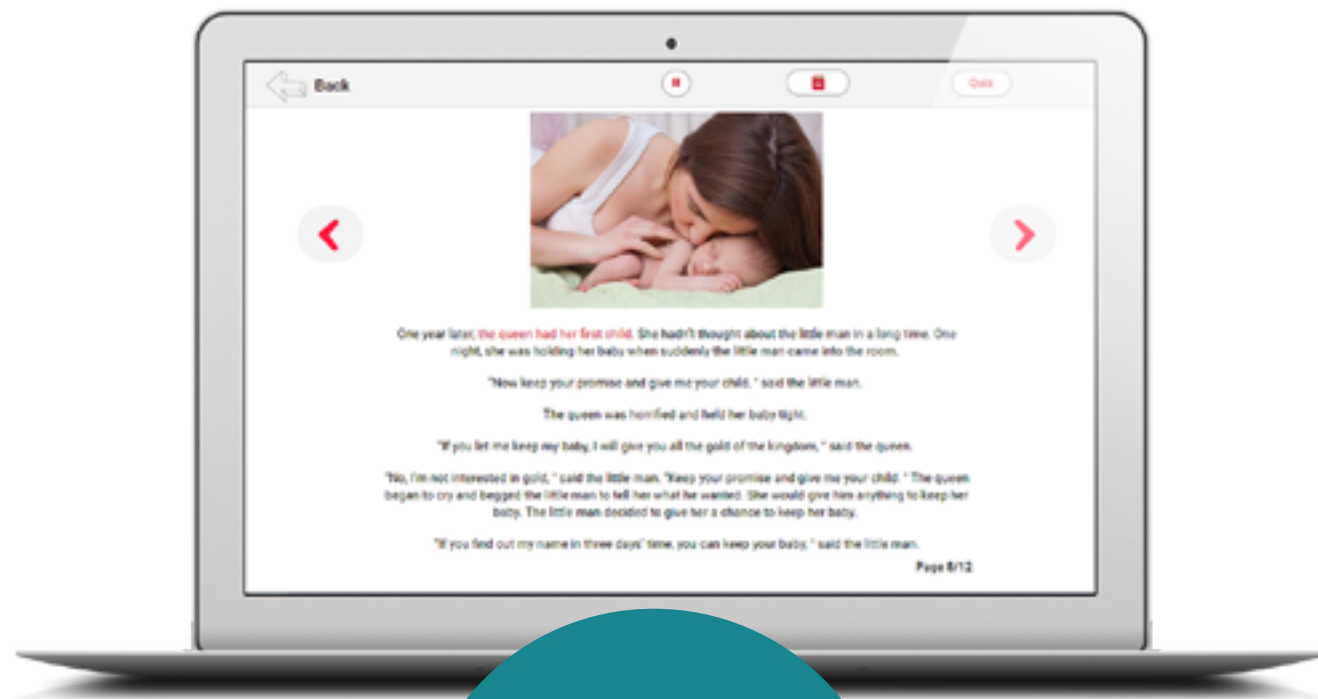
Back

Quiz

One year later, the queen had her first child. She hadn't thought about the little man in a long time. One night, she was holding her baby when suddenly the little man came into the room.

"Now keep your promise and give me your child, " said the little man.

The queen was horrified and held her baby tight.

"If you let me keep my baby, I will give you all the gold of the kingdom, " said the queen.

"No, I'm not interested in gold, " said the little man. "Keep your promise and give me your child. " The queen began to cry and begged the little man to tell her what he wanted. She would give him anything to keep her baby. The little man decided to give her a chance to keep her baby.

"If you find out my name in three days' time, you can keep your baby, " said the little man.

Page 8/12